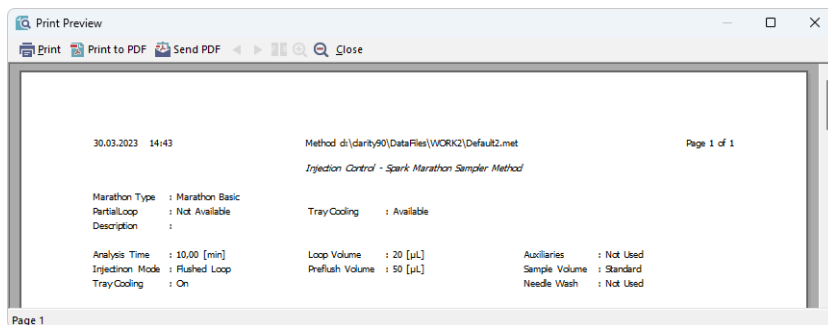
Print Preview

Print  Print to PDF  Send PDF  Close

30.03.2023 14:43

Method d:\clarity90\DataFiles\WORK2\Default2.met

Page 1 of 1

Injection Control - Spark Marathon Sampler Method

Marathon Type : Marathon Basic
PartialLoop : Not Available
Description :

Tray Cooling : Available

Analysis Time : 10,00 [min]
Injectinon Mode : Flushed Loop
Tray Cooling : On

Loop Volume : 20 [µL]
Preflush Volume : 50 [µL]

Auxiliaries : Not Used
Sample Volume : Standard
Needle Wash : Not Used

Page 1